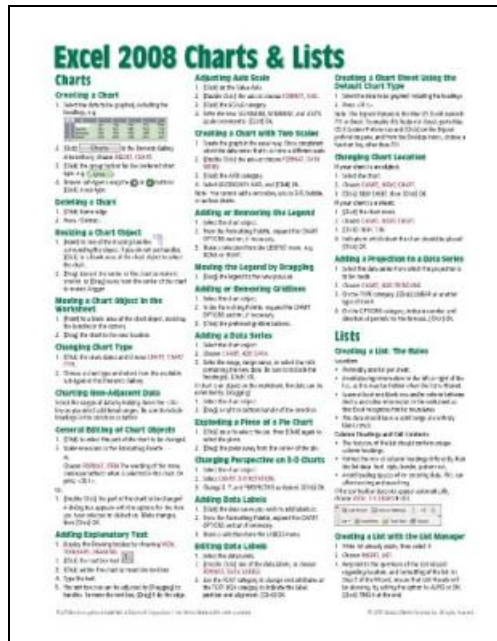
Excel 2008 Charts & Lists

Charts

Creating a Chart

Deleting a Chart

Resizing a Chart Object

Moving a Chart Object in the Worksheet

Changing Chart Type

Charting Non-Adjacent Data

General Editing of Chart Objects

Adding Explanatory Text

Adjusting Axis Scale

Creating a Chart With Two Scales

Adding or Removing the Legend

Moving the Legend by Dragging

Adding or Removing Gridlines

Adding a Data Series

Exploding a Piece of a Pie Chart

Changing Perspective on 3-D Charts

Adding Data Labels

Editing Data Labels

Creating a Chart Sheet Using the Default Chart Type

Changing Chart Location

Adding a Projection to a Data Series

Lists

Creating a List: The Rules

Creating a List with the List Manager

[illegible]